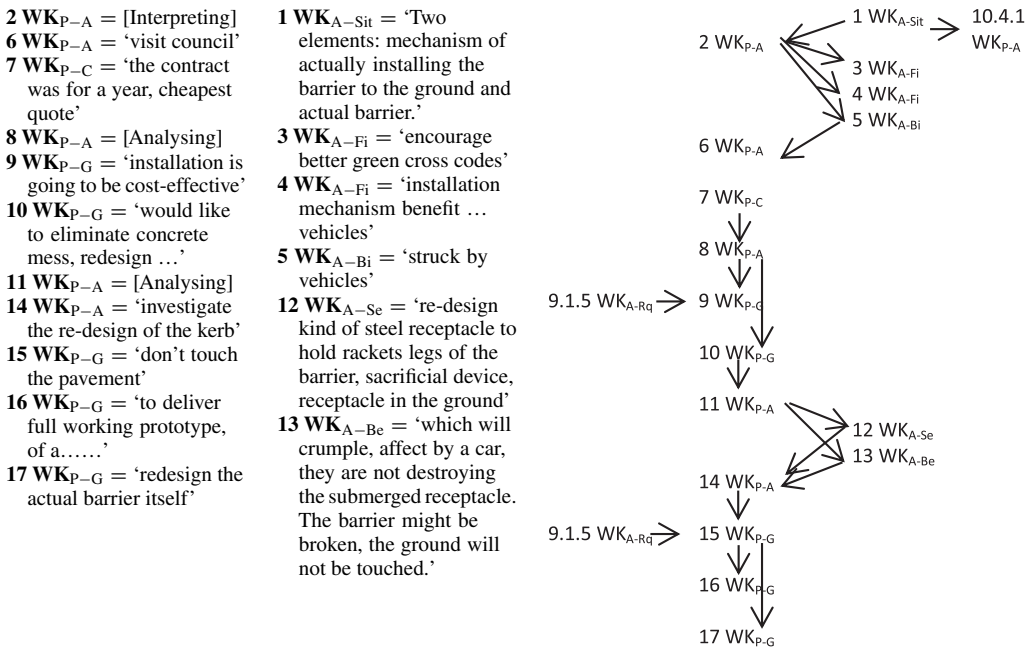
**2 WK**$_{P-A}$ = [Interpreting]
**6 WK**$_{P-A}$ = 'visit council'
**7 WK**$_{P-C}$ = 'the contract was for a year, cheapest quote'
**8 WK**$_{P-A}$ = [Analysing]
**9 WK**$_{P-G}$ = 'installation is going to be cost-effective'
**10 WK**$_{P-G}$ = 'would like to eliminate concrete mess, redesign …'
**11 WK**$_{P-A}$ = [Analysing]
**14 WK**$_{P-A}$ = 'investigate the re-design of the kerb'
**15 WK**$_{P-G}$ = 'don't touch the pavement'
**16 WK**$_{P-G}$ = 'to deliver full working prototype, of a……'
**17 WK**$_{P-G}$ = 'redesign the actual barrier itself'

**1 WK**$_{A-Sit}$ = 'Two elements: mechanism of actually installing the barrier to the ground and actual barrier.'
**3 WK**$_{A-Fi}$ = 'encourage better green cross codes'
**4 WK**$_{A-Fi}$ = 'installation mechanism benefit … vehicles'
**5 WK**$_{A-Bi}$ = 'struck by vehicles'
**12 WK**$_{A-Se}$ = 're-design kind of steel receptacle to hold rackets legs of the barrier, sacrificial device, receptacle in the ground'
**13 WK**$_{A-Be}$ = 'which will crumple, affect by a car, they are not destroying the submerged receptacle. The barrier might be broken, the ground will not be touched.'

1 WK$_{A-Sit}$
10.4.1 WK$_{P-A}$
2 WK$_{P-A}$
3 WK$_{A-Fi}$
4 WK$_{A-Fi}$
5 WK$_{A-Bi}$
6 WK$_{P-A}$
7 WK$_{P-C}$
8 WK$_{P-A}$
9.1.5 WK$_{A-Rq}$
9 WK$_{P-G}$
10 WK$_{P-G}$
11 WK$_{P-A}$
12 WK$_{A-Se}$
13 WK$_{A-Be}$
14 WK$_{P-A}$
9.1.5 WK$_{A-Rq}$
15 WK$_{P-G}$
16 WK$_{P-G}$
17 WK$_{P-G}$